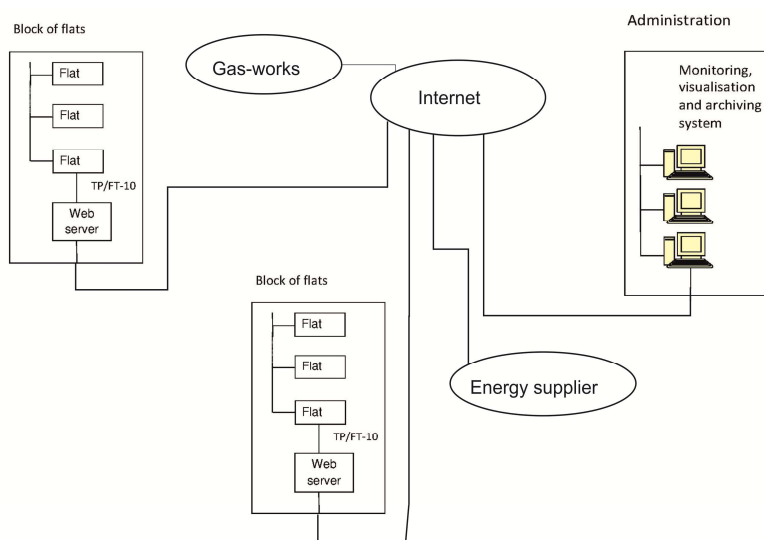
Block of flats

Flat

Flat

Flat

TP/FT-10

Web server

Gas-works

Internet

Administration

Monitoring, visualisation and archiving system

Block of flats

Flat

Flat

Flat

TP/FT-10

Web server

Energy supplier